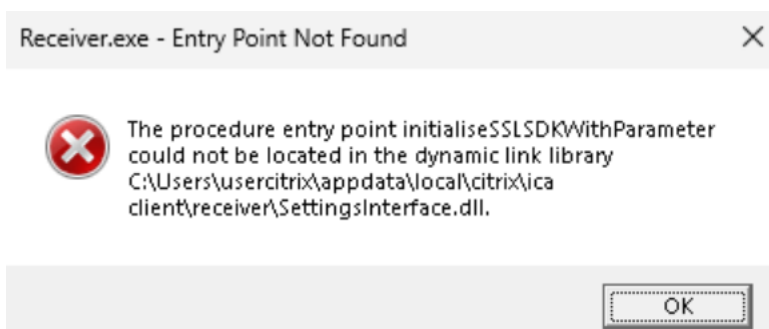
Receiver.exe - Entry Point Not Found

×

The procedure entry point initialiseSSLSDKWithParameter could not be located in the dynamic link library C:\Users\usercitrix\appdata\local\citrix\ica client\receiver\SettingsInterface.dll.

OK